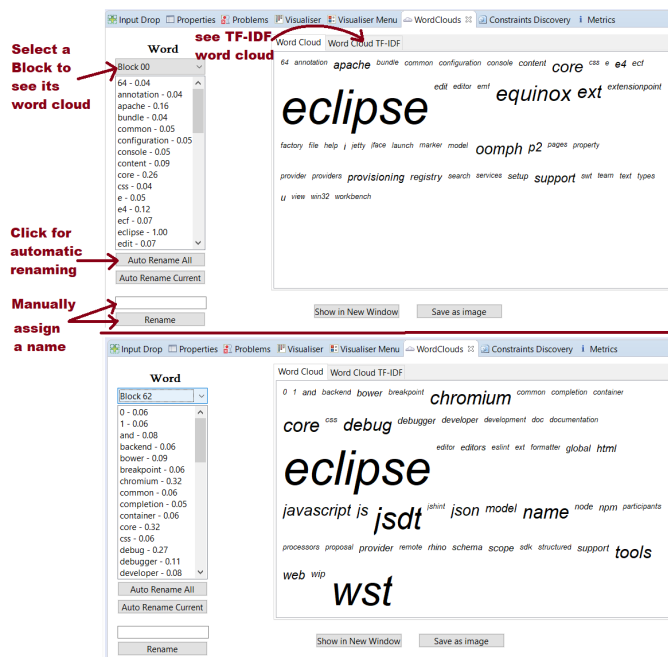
Input Drop | Properties | Problems | Visualiser | Visualiser Menu | WordClouds | Constraints Discovery | Metrics

Select a Block to see its word cloud

see TF-IDF word cloud

Word

Block 00

64 - 0.04
annotation - 0.04
apache - 0.16
bundle - 0.04
common - 0.05
configuration - 0.05
console - 0.05
content - 0.09
core - 0.26
css - 0.04
e - 0.05
e4 - 0.12
ecf - 0.07
eclipse - 1.00
edit - 0.07

Click for automatic renaming

Auto Rename All
Auto Rename Current

Manually assign a name

Rename

Word Cloud | Word Cloud TF-IDF

64 annotation apache bundle common configuration console content core css e e4 ecf eclipse edit editor emf equinox ext extensionpoint factory file help i jetty jface launch marker model oomph p2 pages property provider providers provisioning registry search services setup support swt team text types u view win32 workbench

Show in New Window | Save as image

Input Drop | Properties | Problems | Visualiser | Visualiser Menu | WordClouds | Constraints Discovery | Metrics

Word

Block 62

0 - 0.06
1 - 0.06
and - 0.08
backend - 0.06
bower - 0.09
breakpoint - 0.06
chromium - 0.32
common - 0.06
completion - 0.05
container - 0.06
core - 0.32
css - 0.06
debug - 0.27
debugger - 0.11
developer - 0.08

Auto Rename All
Auto Rename Current

Rename

Word Cloud | Word Cloud TF-IDF

0 1 and backend bower breakpoint chromium common completion container core css debug debugger developer development doc documentation eclipse editor editors eslint ext formatter global html javascript js jsdt jshint json model name node npm participants processors proposal provider remote rhino schema scope sdk structured support tools web wip wst

Show in New Window | Save as image